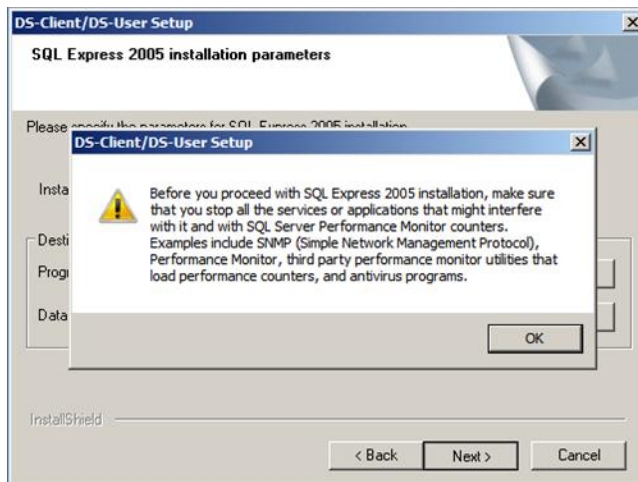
DS-Client/DS-User Setup

SQL Express 2005 installation parameters

Please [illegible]

Insta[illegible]

Desti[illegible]

Progr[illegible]

Data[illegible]

DS-Client/DS-User Setup

Before you proceed with SQL Express 2005 installation, make sure that you stop all the services or applications that might interfere with it and with SQL Server Performance Monitor counters. Examples include SNMP (Simple Network Management Protocol), Performance Monitor, third party performance monitor utilities that load performance counters, and antivirus programs.

OK

InstallShield

< Back Next > Cancel